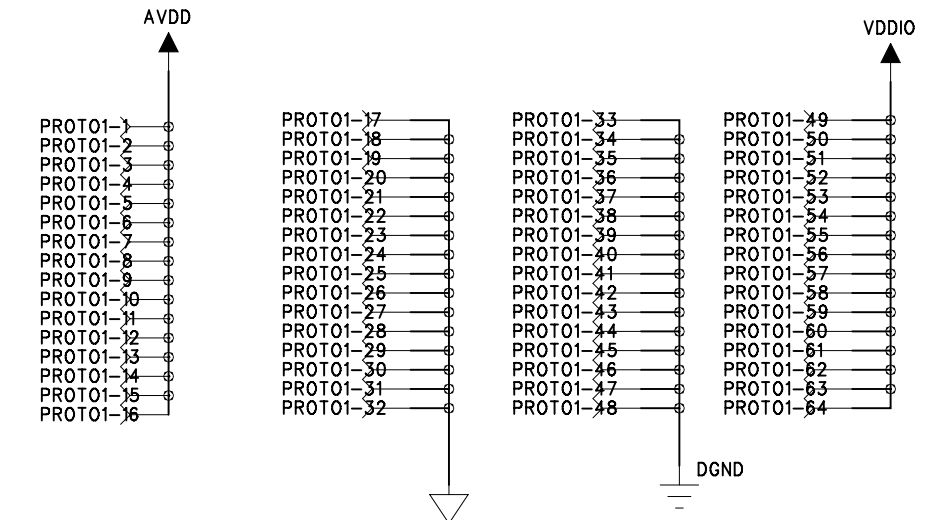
AVDD

PROTO1-1
PROTO1-2
PROTO1-3
PROTO1-4
PROTO1-5
PROTO1-6
PROTO1-7
PROTO1-8
PROTO1-9
PROTO1-10
PROTO1-11
PROTO1-12
PROTO1-13
PROTO1-14
PROTO1-15
PROTO1-16

PROTO1-17
PROTO1-18
PROTO1-19
PROTO1-20
PROTO1-21
PROTO1-22
PROTO1-23
PROTO1-24
PROTO1-25
PROTO1-26
PROTO1-27
PROTO1-28
PROTO1-29
PROTO1-30
PROTO1-31
PROTO1-32

PROTO1-33
PROTO1-34
PROTO1-35
PROTO1-36
PROTO1-37
PROTO1-38
PROTO1-39
PROTO1-40
PROTO1-41
PROTO1-42
PROTO1-43
PROTO1-44
PROTO1-45
PROTO1-46
PROTO1-47
PROTO1-48

DGND

VDDIO

PROTO1-49
PROTO1-50
PROTO1-51
PROTO1-52
PROTO1-53
PROTO1-54
PROTO1-55
PROTO1-56
PROTO1-57
PROTO1-58
PROTO1-59
PROTO1-60
PROTO1-61
PROTO1-62
PROTO1-63
PROTO1-64